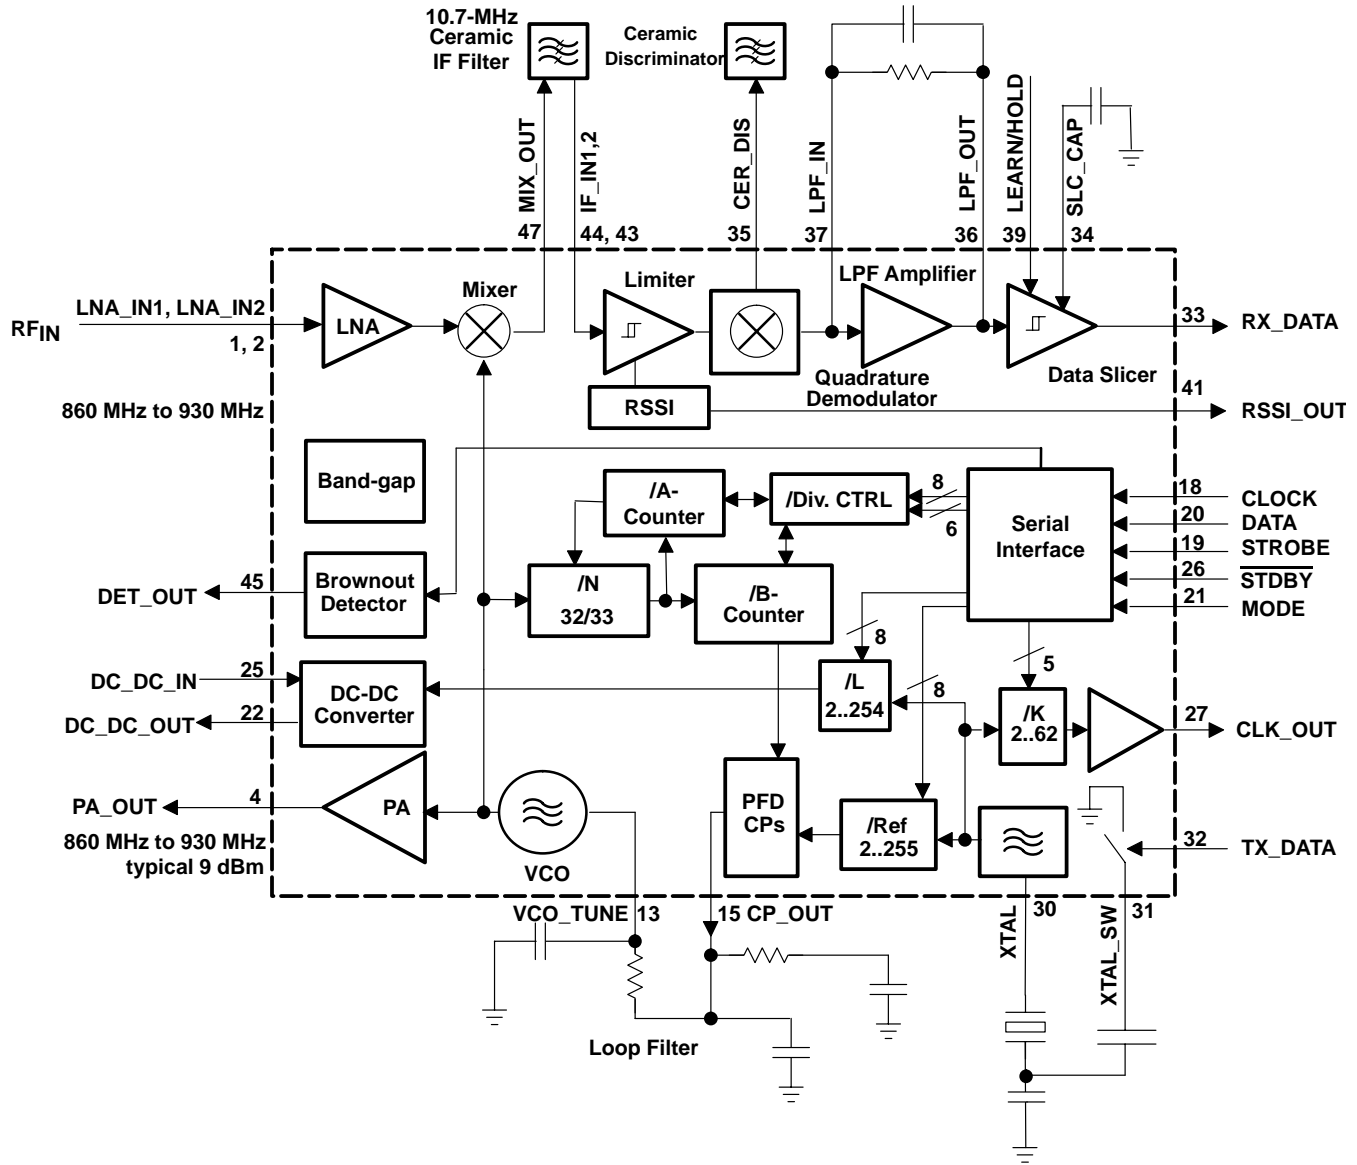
10.7-MHz Ceramic IF Filter

Ceramic Discriminator

MIX_OUT
47

IF_IN1,2
44, 43

CER_DIS
35

LPF_IN
37

LPF_OUT
36

LEARN/HOLD
39

SLC_CAP
34

RF$_{IN}$

LNA_IN1, LNA_IN2
1, 2

860 MHz to 930 MHz

LNA

Mixer

Limiter

LPF Amplifier

RSSI

Quadrature Demodulator

Data Slicer

33 RX_DATA

41 RSSI_OUT

Band-gap

/A-Counter

/Div. CTRL

8

6

Serial Interface

18 CLOCK

20 DATA

19 STROBE

26 $\overline{\text{STDBY}}$

21 MODE

DET_OUT 45

Brownout Detector

/N 32/33

/B-Counter

8

5

DC_DC_IN 25

DC_DC_OUT 22

DC-DC Converter

/L 2..254

8

/K 2..62

27 CLK_OUT

PA_OUT 4

PA

860 MHz to 930 MHz typical 9 dBm

VCO

PFD CPs

/Ref 2..255

32 TX_DATA

VCO_TUNE 13

15 CP_OUT

XTAL 30

XTAL_SW 31

Loop Filter